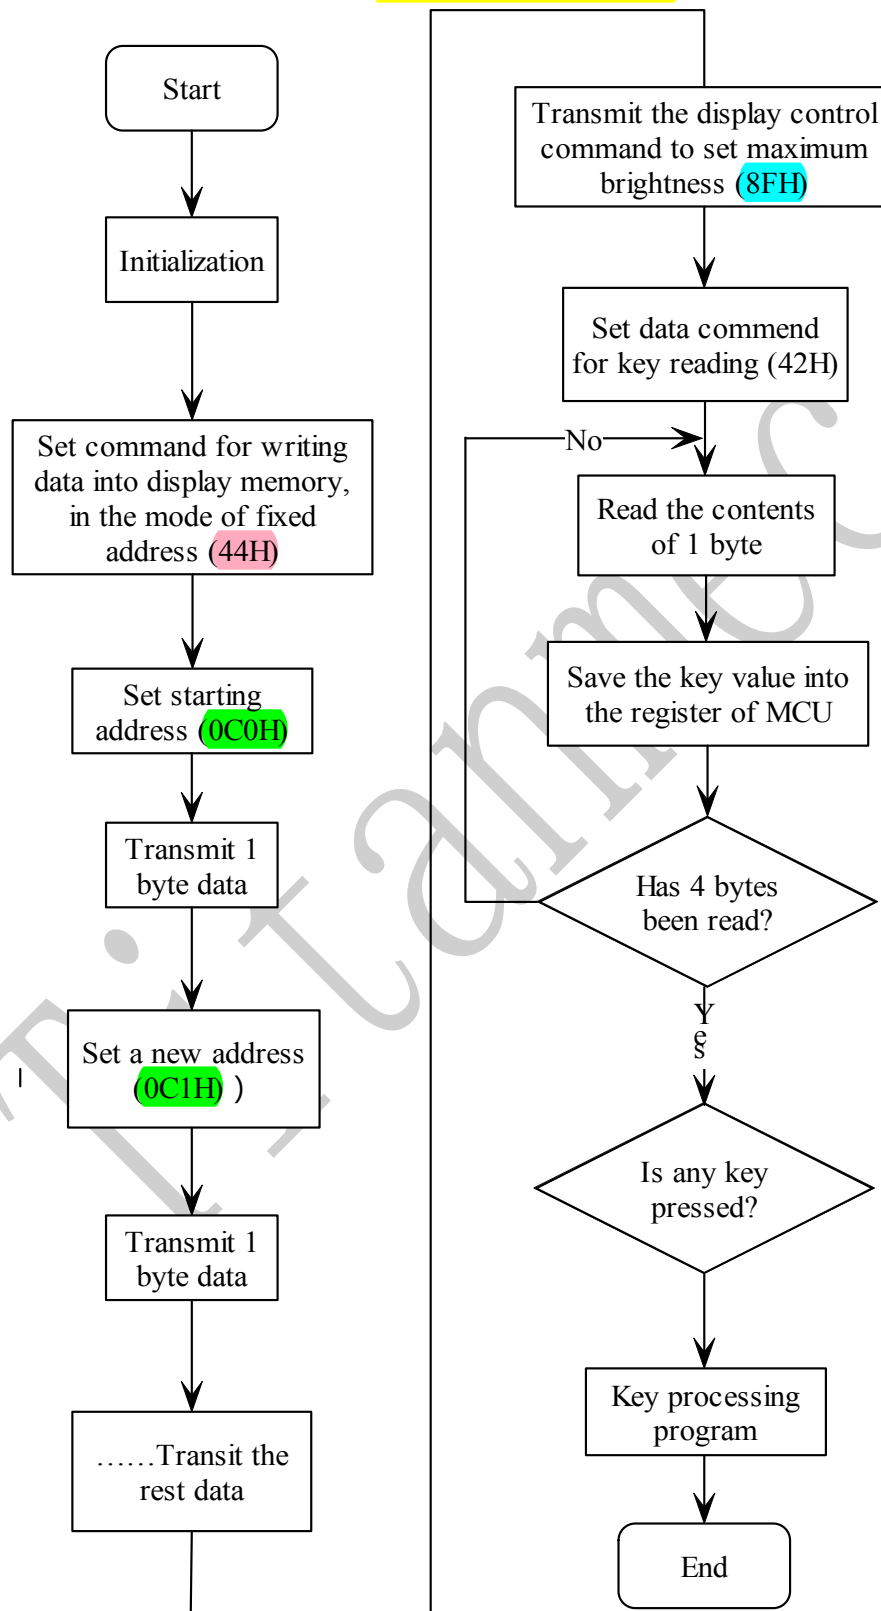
Start

Initialization

Set command for writing data into display memory, in the mode of fixed address (44H)

Set starting address (0C0H)

Transmit 1 byte data

Set a new address (0C1H) )

Transmit 1 byte data

……Transit the rest data

Transmit the display control command to set maximum brightness (8FH)

Set data commend for key reading (42H)

No

Read the contents of 1 byte

Save the key value into the register of MCU

Has 4 bytes been read?

Yes

Is any key pressed?

Key processing program

End